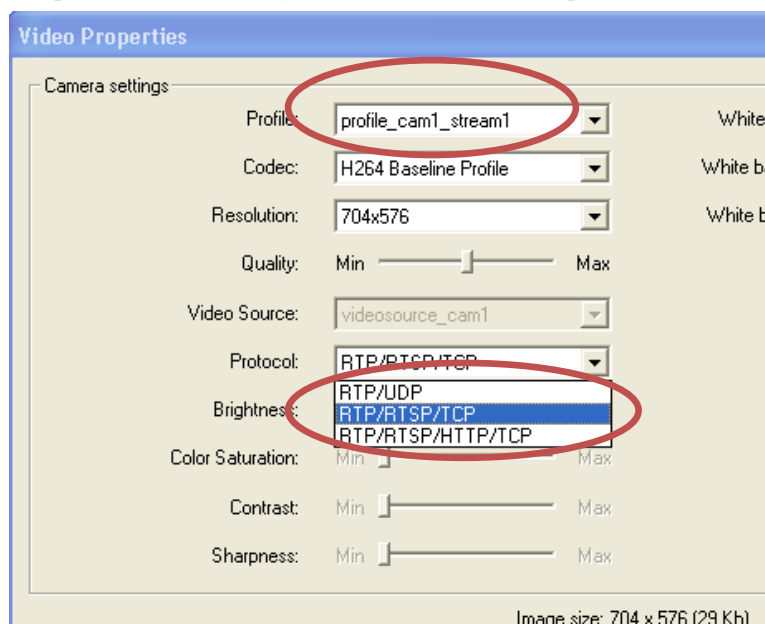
Video Properties

Camera settings

Profile: profile_cam1_stream1

Codec: H264 Baseline Profile

Resolution: 704x576

Quality: Min Max

Video Source: videosource_cam1

Protocol: RTP/RTSP/TCP

RTP/UDP
RTP/RTSP/TCP
RTP/RTSP/HTTP/TCP

Brightness:

Color Saturation: Min Max

Contrast: Min Max

Sharpness: Min Max

White

White b

White b

Image size: 704 x 576 (29 Kb)